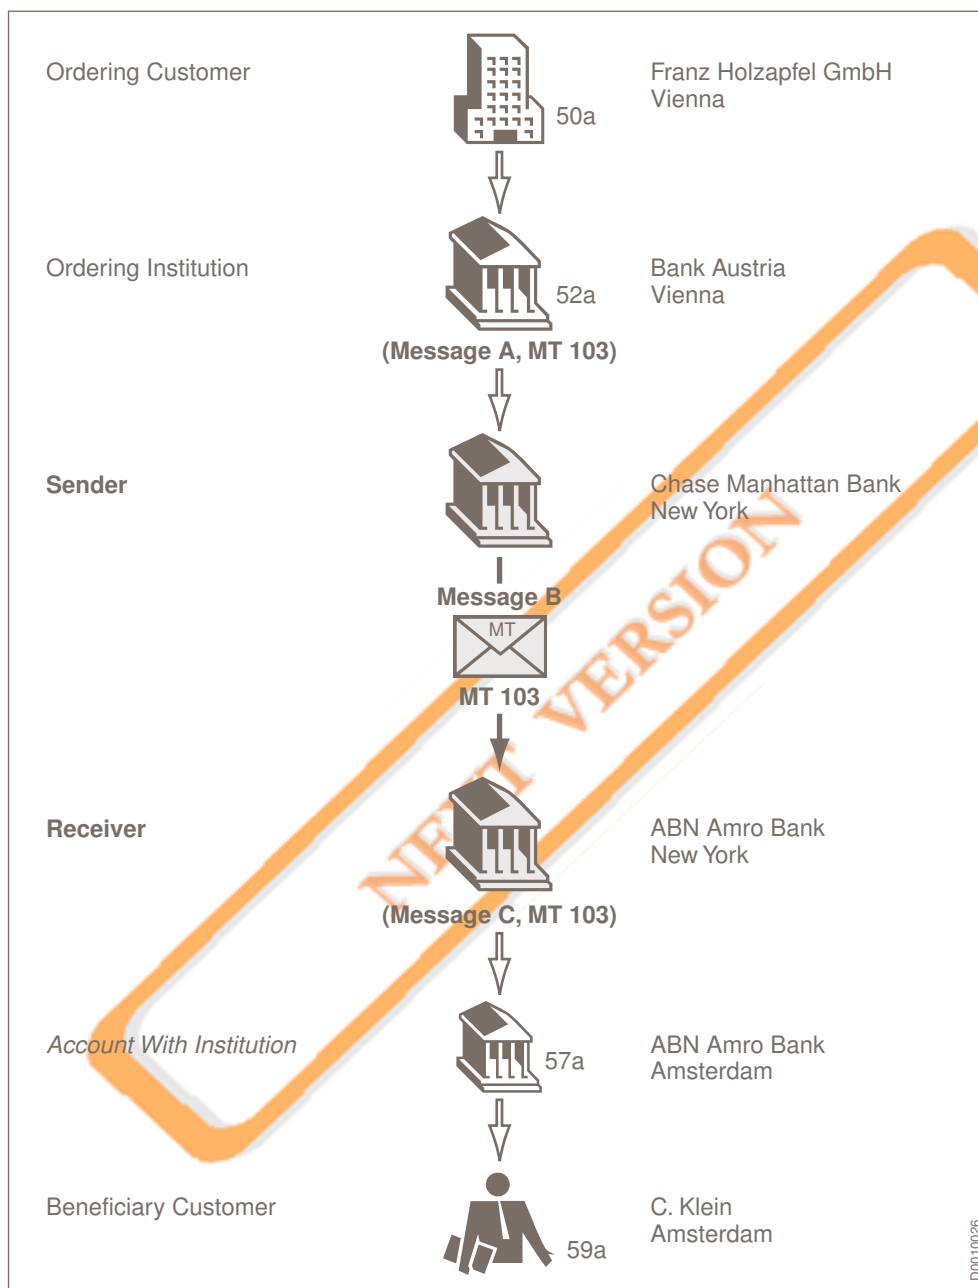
Ordering Customer

50a

Franz Holzapfel GmbH
Vienna

Ordering Institution

52a

Bank Austria
Vienna

(Message A, MT 103)

Sender

Chase Manhattan Bank
New York

Message B

MT

MT 103

NEXT VERSION

Receiver

ABN Amro Bank
New York

(Message C, MT 103)

Account With Institution

57a

ABN Amro Bank
Amsterdam

Beneficiary Customer

59a

C. Klein
Amsterdam

D0010026